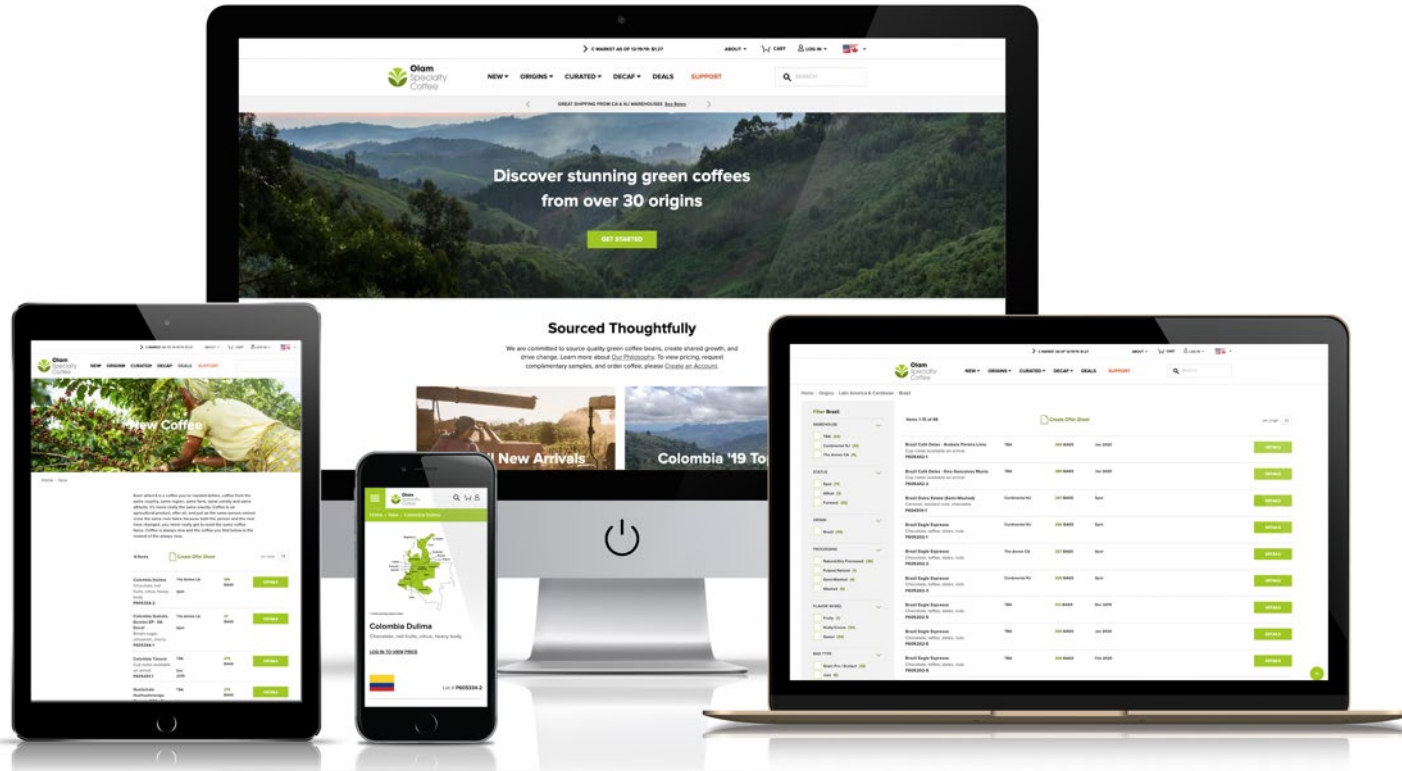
> C MARKET AS OF 12/19/19: $1.27 ABOUT ▾ CART LOG IN ▾

Olam Specialty Coffee

NEW ▾ ORIGINS ▾ CURATED ▾ DECAF ▾ DEALS SUPPORT

Search

GREAT SHIPPING FROM CA & NJ WAREHOUSES See Rates

Discover stunning green coffees from over 30 origins

GET STARTED

Sourced Thoughtfully

We are committed to source quality green coffee beans, create shared growth, and drive change. Learn more about Our Philosophy. To view pricing, request complimentary samples, and order coffee, please Create an Account.

New Arrivals

Colombia '19 To

Olam Specialty Coffee

NEW ORIGINS CURATED DECAF DEALS SUPPORT

New Coffee

Home New

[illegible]

Create Offer Sheet

Colombia Dulima

DETAILS

Olam Specialty Coffee

Home New Colombia Dulima

Colombia Dulima

Chocolate, red fruits, citrus, heavy body

LOG IN TO VIEW PRICE

Lot # P605334-2

Olam Specialty Coffee

NEW ▾ ORIGINS ▾ CURATED ▾ DECAF ▾ DEALS SUPPORT

Home Origins Latin America & Caribbean Brazil

Filter Brazil

WAREHOUSE

STATUS

ORIGIN

PROCESSING

FLAVOR WHEEL

BAG TYPE

Create Offer Sheet

Brazil Café Delas - Arabela Pereira Lima

Brazil Café Delas - Rose Goncalves Muniz

Brazil Dutra Estate (Semi-Washed)

Brazil Eagle Espresso

Brazil Eagle Espresso

Brazil Eagle Espresso

Brazil Eagle Espresso

Brazil Eagle Espresso

Brazil Eagle Espresso

Brazil Eagle Espresso

DETAILS